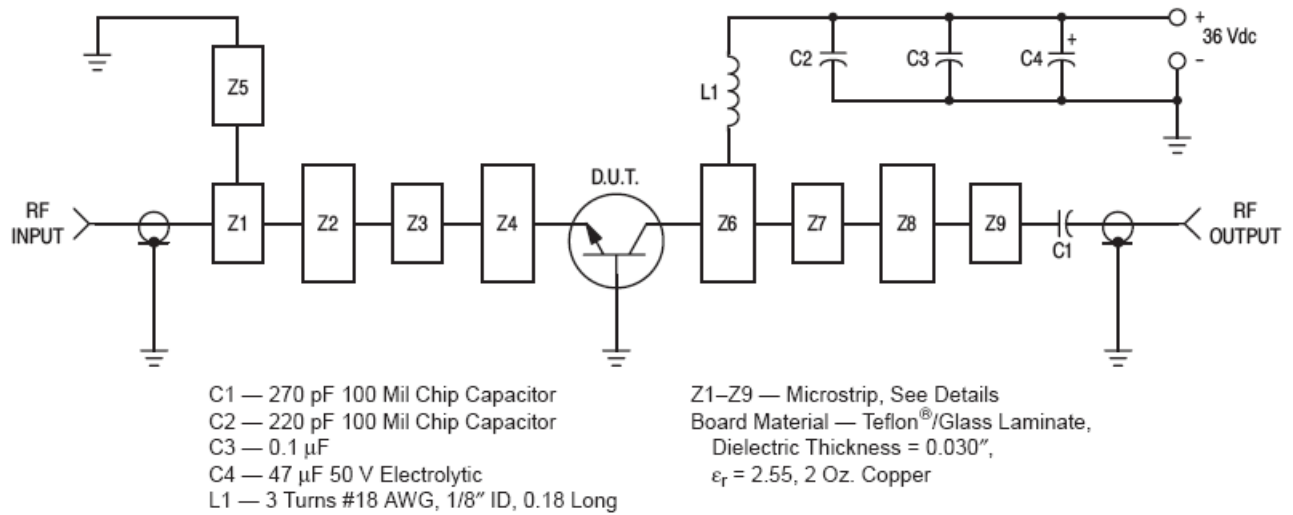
Z5

L1

C2

C3

C4

+

+
36 Vdc
−

D.U.T.

RF INPUT

Z1

Z2

Z3

Z4

Z6

Z7

Z8

Z9

C1

RF OUTPUT

C1 — 270 pF 100 Mil Chip Capacitor
C2 — 220 pF 100 Mil Chip Capacitor
C3 — 0.1 μF
C4 — 47 μF 50 V Electrolytic
L1 — 3 Turns #18 AWG, 1/8″ ID, 0.18 Long

Z1–Z9 — Microstrip, See Details
Board Material — Teflon®/Glass Laminate, Dielectric Thickness = 0.030″, $\varepsilon_r$ = 2.55, 2 Oz. Copper